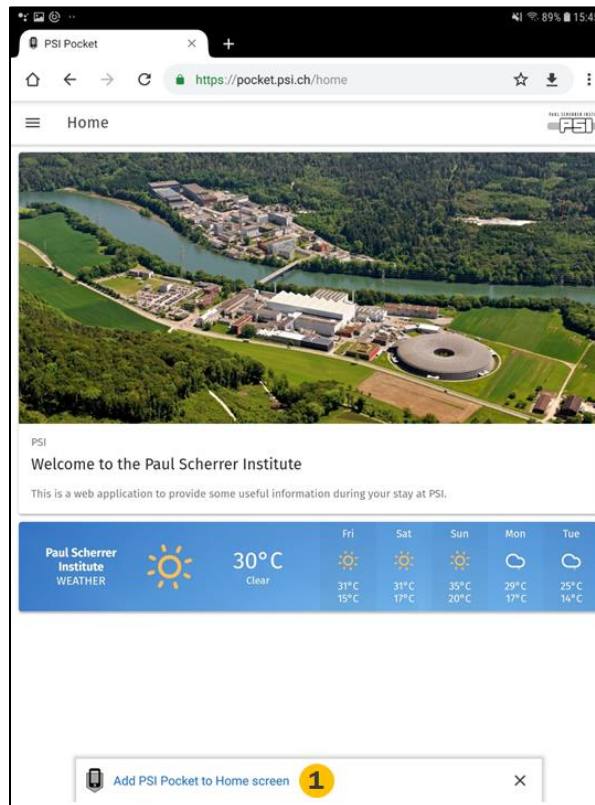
89% 15:4

PSI Pocket ×

+

https://pocket.psi.ch/home

Home

PAUL SCHERRER INSTITUT PSI

PSI

Welcome to the Paul Scherrer Institute

This is a web application to provide some useful information during your stay at PSI.

Paul Scherrer Institute WEATHER

30°C Clear

| Fri | Sat | Sun | Mon | Tue |
|---|---|---|---|---|
| 31°C 15°C | 31°C 17°C | 35°C 20°C | 29°C 17°C | 25°C 14°C |

Add PSI Pocket to Home screen 1 ×